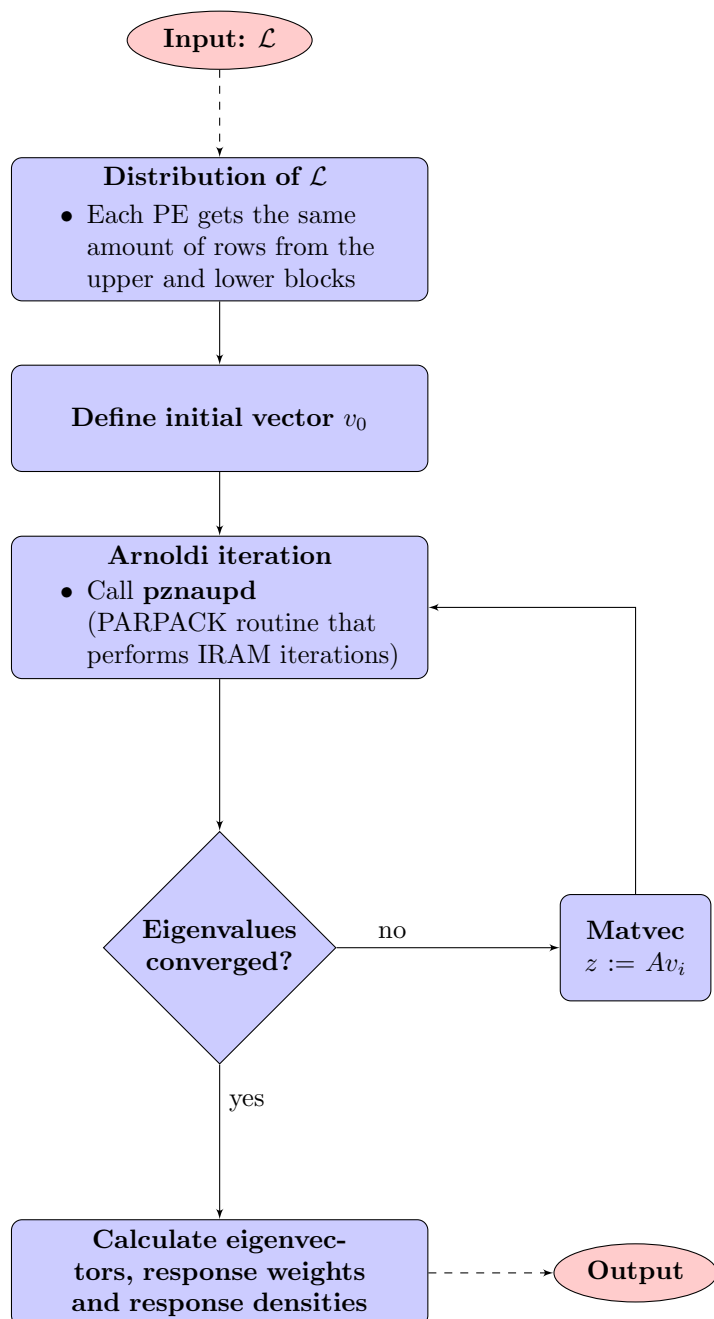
Input: $\mathcal{L}$

Distribution of $\mathcal{L}$

- Each PE gets the same amount of rows from the upper and lower blocks

Define initial vector $v_0$

Arnoldi iteration

- Call pznaupd (PARPACK routine that performs IRAM iterations)

Eigenvalues converged?

no

Matvec
$z := Av_i$

yes

Calculate eigenvectors, response weights and response densities

Output